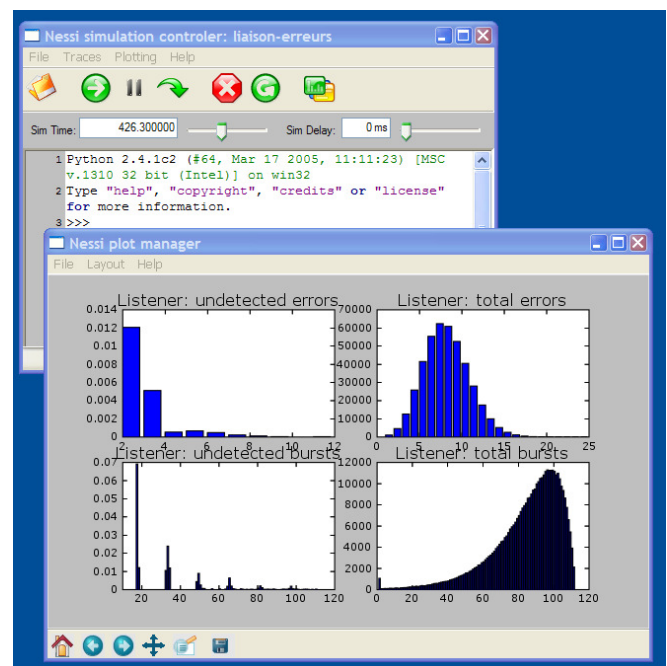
Nessi simulation controler: liaison-erreurs

File Traces Plotting Help

Sim Time: 426.300000 Sim Delay: 0 ms

1 Python 2.4.1c2 (#64, Mar 17 2005, 11:11:23) [MSC v.1310 32 bit (Intel)] on win32
2 Type "help", "copyright", "credits" or "license" for more information.
3 >>>

Nessi plot manager

File Layout Help

Listener: undetected errors
0.014
0.012
0.01
0.008
0.006
0.004
0.002
0
2 4 6 8 10 12

Listener: total errors
70000
60000
50000
40000
30000
20000
10000
0
0 5 10 15 20 25

Listener: undetected bursts
0.07
0.06
0.05
0.04
0.03
0.02
0.01
0
20 40 60 80 100 120

Listener: total bursts
12000
10000
8000
6000
4000
2000
0
0 20 40 60 80 100 120